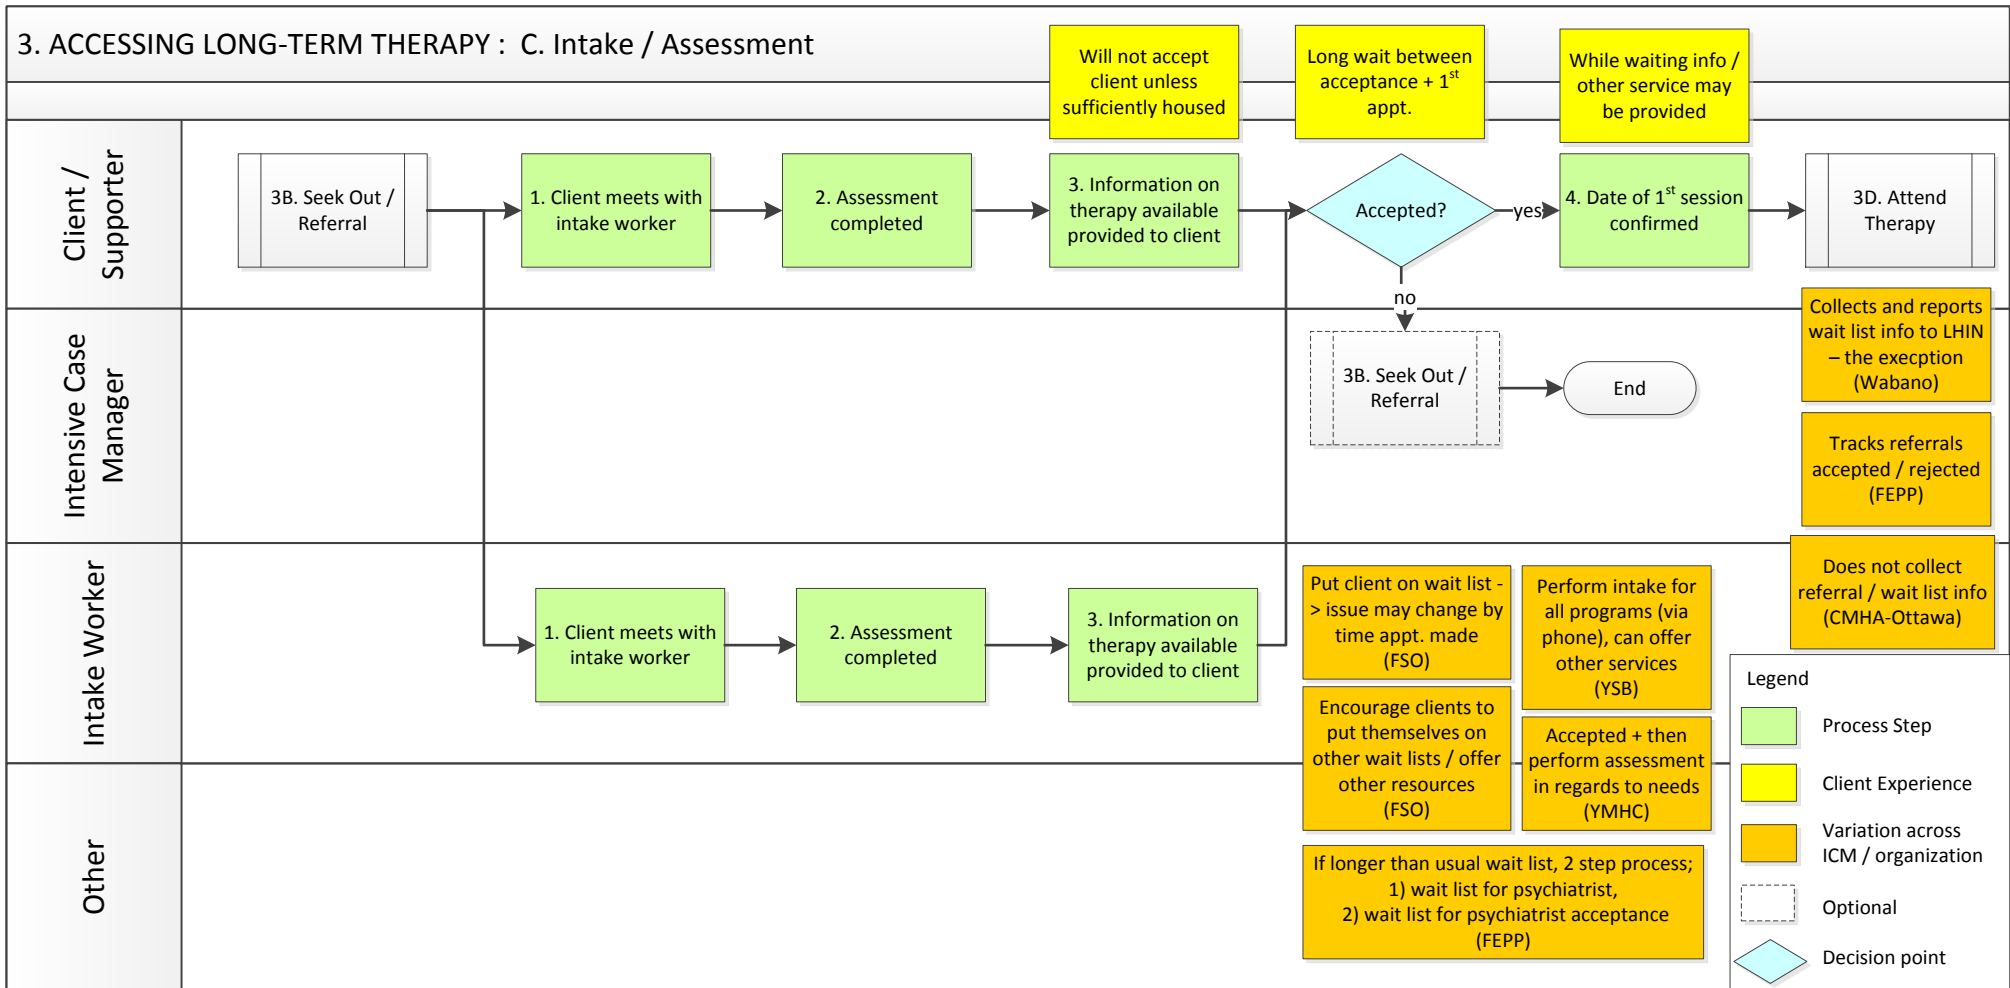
3. ACCESSING LONG-TERM THERAPY : C. Intake / Assessment

Will not accept client unless sufficiently housed

Long wait between acceptance + 1$^{st}$ appt.

While waiting info / other service may be provided

Client / Supporter

3B. Seek Out / Referral

1. Client meets with intake worker

2. Assessment completed

3. Information on therapy available provided to client

Accepted?

yes

4. Date of 1$^{st}$ session confirmed

3D. Attend Therapy

no

Intensive Case Manager

3B. Seek Out / Referral

End

Collects and reports wait list info to LHIN – the execption (Wabano)

Tracks referrals accepted / rejected (FEPP)

Intake Worker

1. Client meets with intake worker

2. Assessment completed

3. Information on therapy available provided to client

Put client on wait list -> issue may change by time appt. made (FSO)

Perform intake for all programs (via phone), can offer other services (YSB)

Does not collect referral / wait list info (CMHA-Ottawa)

Encourage clients to put themselves on other wait lists / offer other resources (FSO)

Accepted + then perform assessment in regards to needs (YMHC)

Other

If longer than usual wait list, 2 step process; 1) wait list for psychiatrist, 2) wait list for psychiatrist acceptance (FEPP)

Legend

Process Step

Client Experience

Variation across ICM / organization

Optional

Decision point